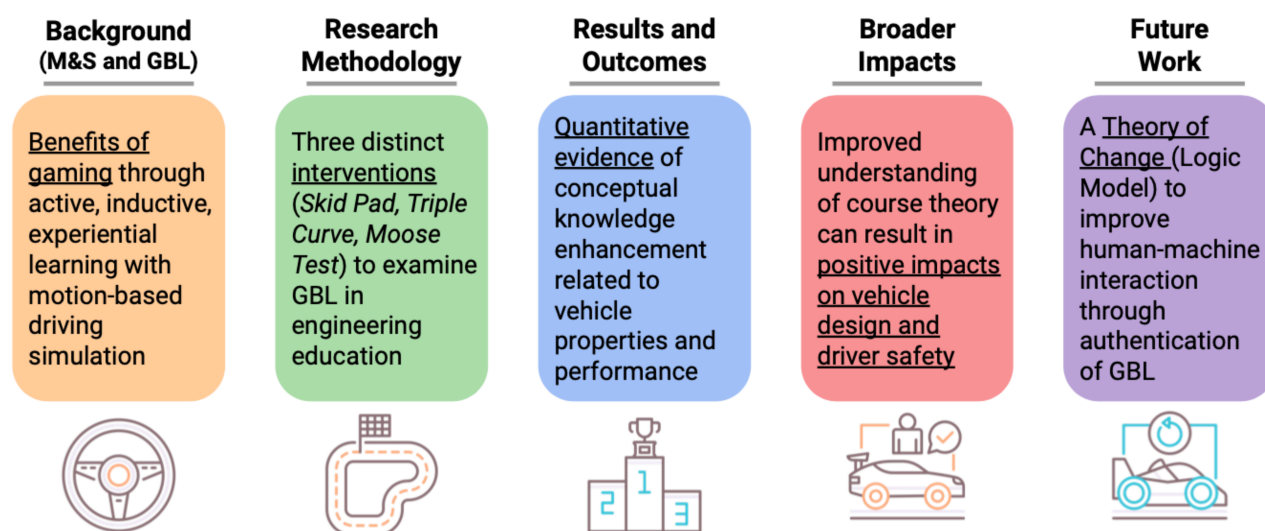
Background
(M&S and GBL)

Benefits of gaming through active, inductive, experiential learning with motion-based driving simulation

Research Methodology

Three distinct interventions (*Skid Pad, Triple Curve, Moose Test*) to examine GBL in engineering education

Results and Outcomes

Quantitative evidence of conceptual knowledge enhancement related to vehicle properties and performance

Broader Impacts

Improved understanding of course theory can result in positive impacts on vehicle design and driver safety

Future Work

A Theory of Change (Logic Model) to improve human-machine interaction through authentication of GBL

2 1 3